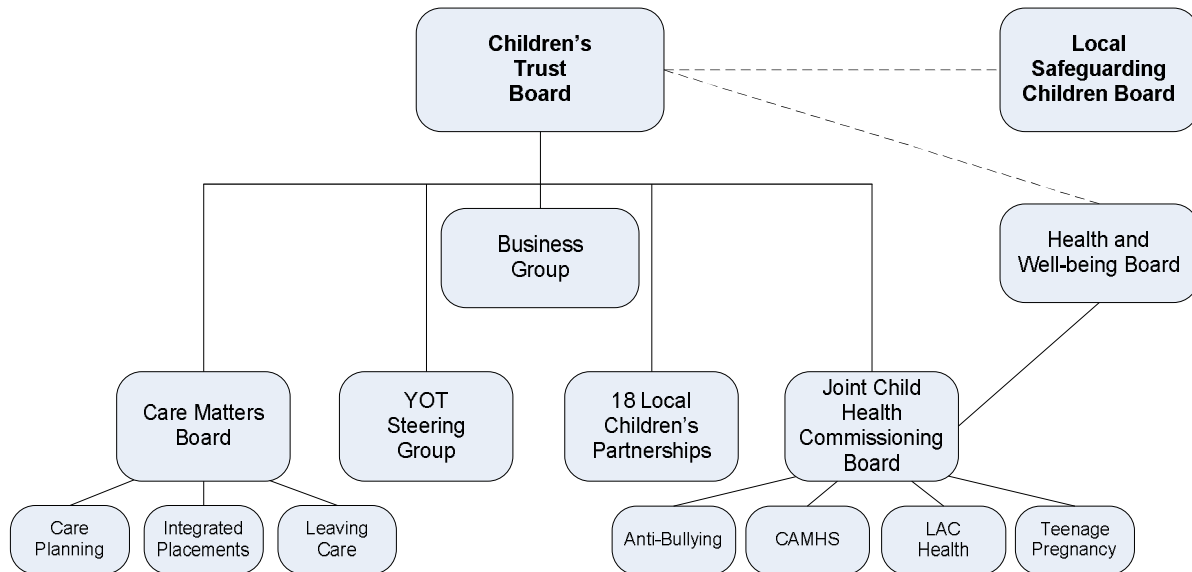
Children's Trust Board

Local Safeguarding Children Board

Business Group

Health and Well-being Board

Care Matters Board

YOT Steering Group

18 Local Children's Partnerships

Joint Child Health Commissioning Board

Care Planning

Integrated Placements

Leaving Care

Anti-Bullying

CAMHS

LAC Health

Teenage Pregnancy